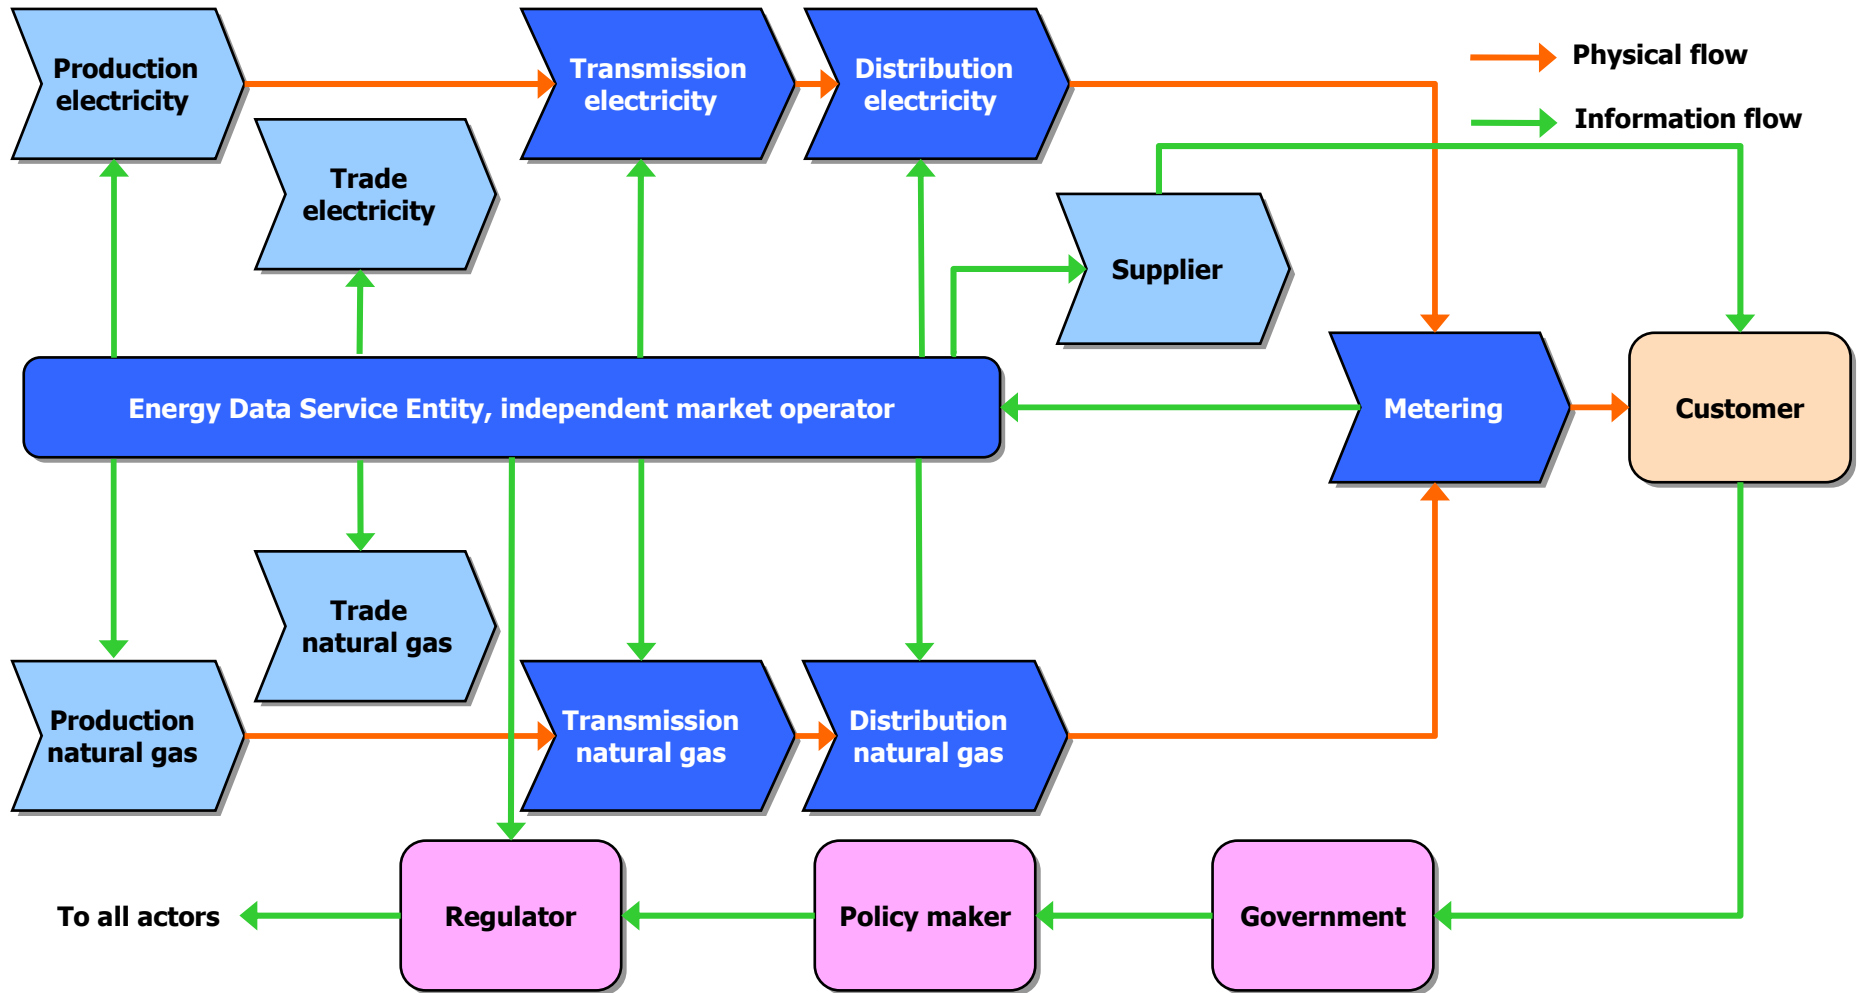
Production electricity

Transmission electricity

Distribution electricity

Physical flow

Information flow

Trade electricity

Supplier

Energy Data Service Entity, independent market operator

Metering

Customer

Trade natural gas

Production natural gas

Transmission natural gas

Distribution natural gas

To all actors

Regulator

Policy maker

Government